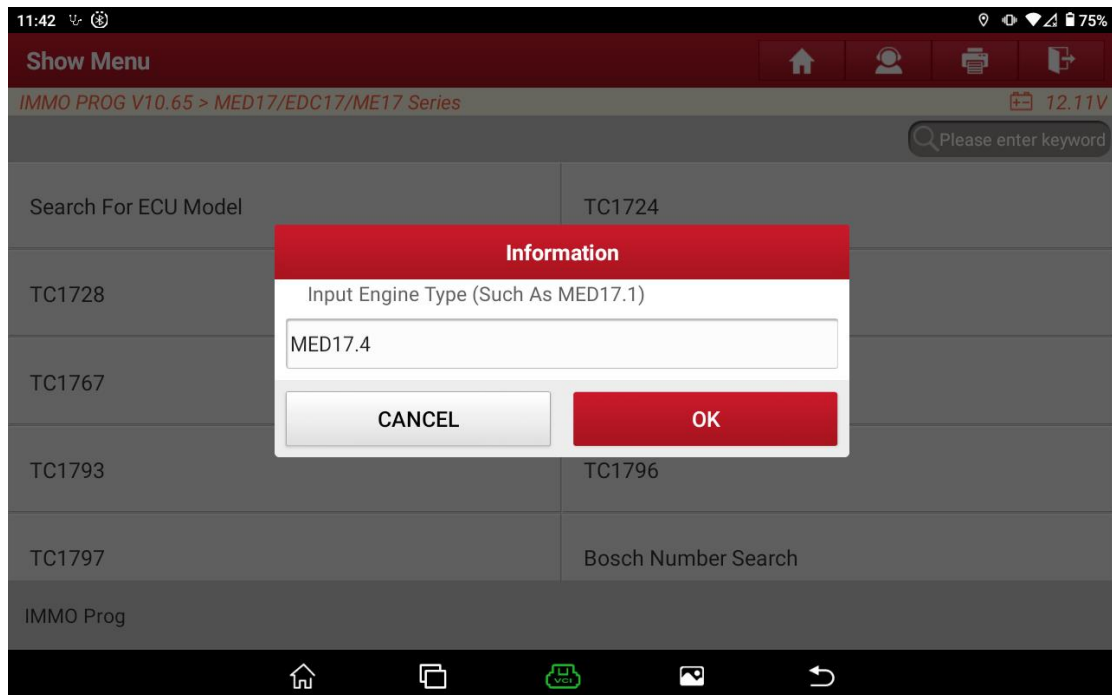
11:42

75%

Show Menu

IMMO PROG V10.65 > MED17/EDC17/ME17 Series

12.11V

Please enter keyword

Search For ECU Model

TC1724

TC1728

TC1767

TC1793

TC1796

TC1797

Bosch Number Search

Information

Input Engine Type (Such As MED17.1)

MED17.4

CANCEL

OK

IMMO Prog

VCI